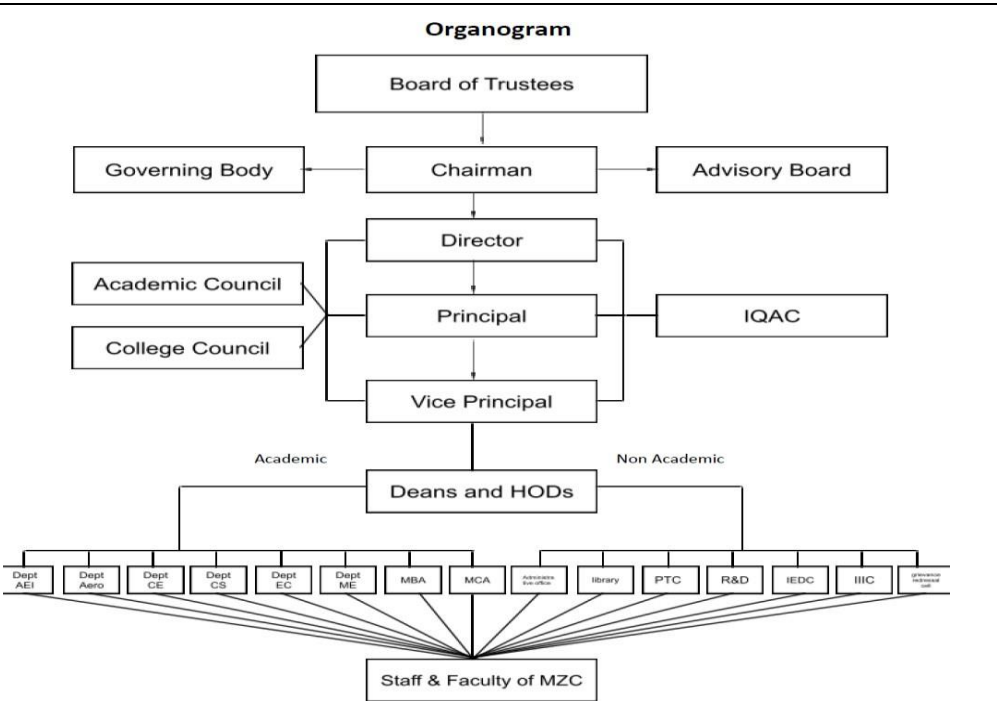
Organogram

Board of Trustees

Governing Body

Chairman

Advisory Board

Director

Academic Council

Principal

IQAC

College Council

Vice Principal

Academic

Non Academic

Deans and HODs

Dept AEI

Dept Aero

Dept CE

Dept CS

Dept EC

Dept ME

MBA

MCA

Administrative office

library

PTC

R&D

IEDC

IIIC

grievance redressal cell

Staff & Faculty of MZC